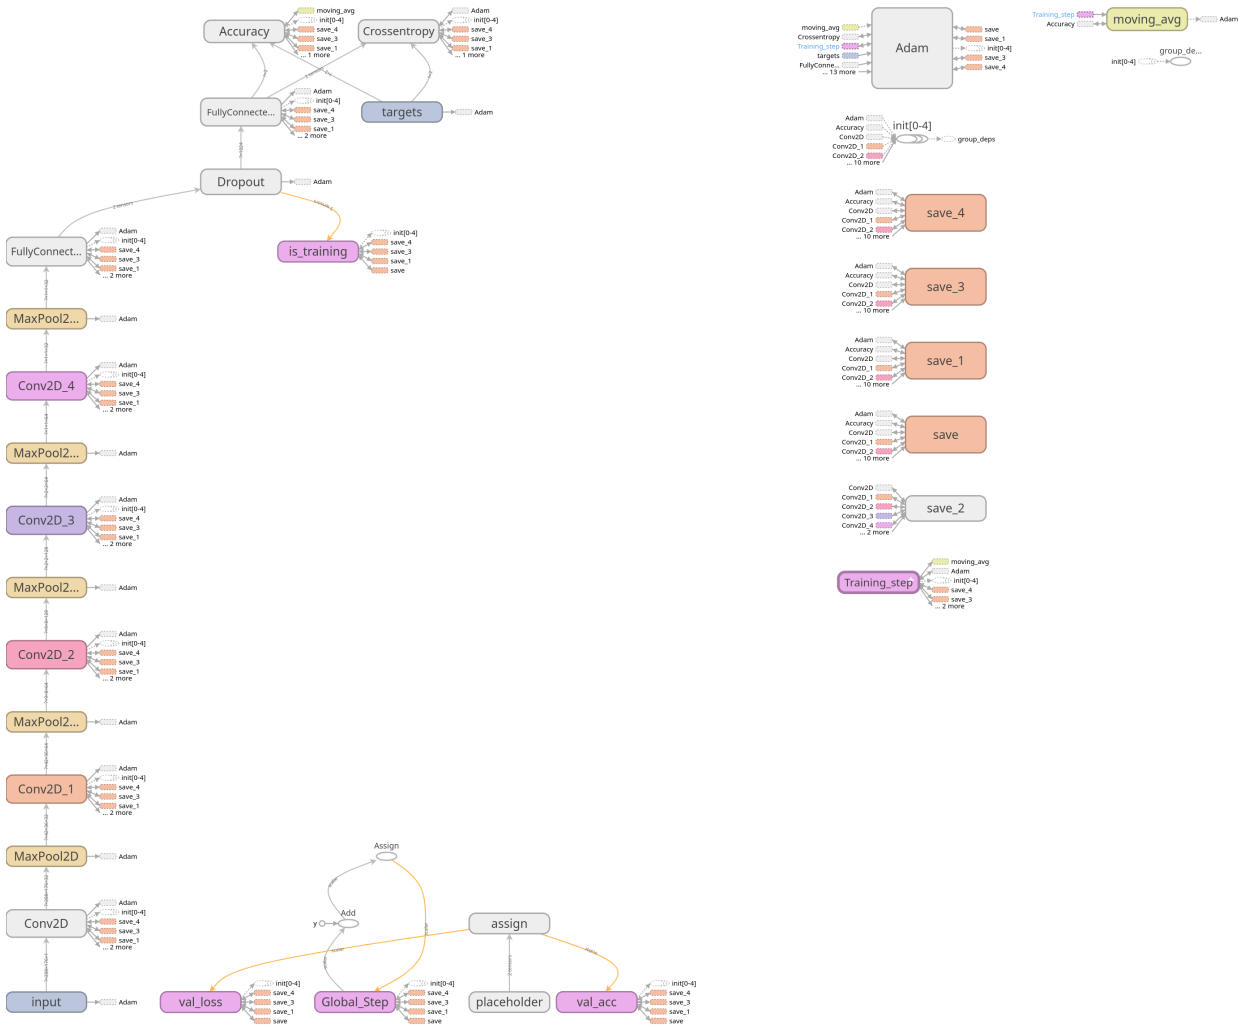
Accuracy
moving_avg
init[0-4]
save_4
save_3
save_1
... 1 more

Crossentropy
Adam
init[0-4]
save_4
save_3
save_1
... 1 more

FullyConnecte...
Adam
init[0-4]
save_4
save_3
save_1
... 2 more

targets
Adam

Dropout
Adam

is_training
init[0-4]
save_4
save_3
save_1
save

FullyConnect...
Adam
init[0-4]
save_4
save_3
save_1
... 2 more

MaxPool2...
Adam

Conv2D_4
Adam
init[0-4]
save_4
save_3
save_1
... 2 more

MaxPool2...
Adam

Conv2D_3
Adam
init[0-4]
save_4
save_3
save_1
... 2 more

MaxPool2...
Adam

Conv2D_2
Adam
init[0-4]
save_4
save_3
save_1
... 2 more

MaxPool2...
Adam

Conv2D_1
Adam
init[0-4]
save_4
save_3
save_1
... 2 more

MaxPool2D
Adam

Conv2D
Adam
init[0-4]
save_4
save_3
save_1
... 2 more

input
Adam

Assign
Add
y

assign

val_loss
init[0-4]
save_4
save_3
save_1
save

Global_Step
init[0-4]
save_4
save_3
save_1
save

placeholder

val_acc
init[0-4]
save_4
save_3
save_1
save

moving_avg
Crossentropy
Training_step
targets
FullyConne...
... 13 more
Adam
save
save_1
init[0-4]
save_3
save_4

Training_step
Accuracy
moving_avg
Adam

group_de...
init[0-4]

Adam
Accuracy
Conv2D
Conv2D_1
Conv2D_2
... 10 more
init[0-4]
group_deps

Adam
Accuracy
Conv2D
Conv2D_1
Conv2D_2
... 10 more
save_4

Adam
Accuracy
Conv2D
Conv2D_1
Conv2D_2
... 10 more
save_3

Adam
Accuracy
Conv2D
Conv2D_1
Conv2D_2
... 10 more
save_1

Adam
Accuracy
Conv2D
Conv2D_1
Conv2D_2
... 10 more
save

Conv2D
Conv2D_1
Conv2D_2
Conv2D_3
Conv2D_4
... 2 more
save_2

Training_step
moving_avg
Adam
init[0-4]
save_4
save_3
... 2 more